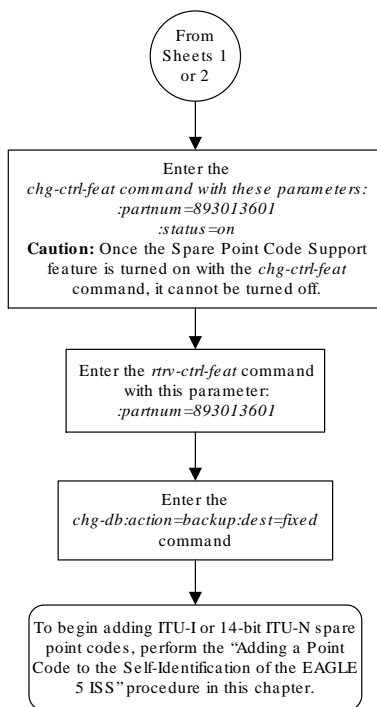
From Sheets 1 or 2

Enter the chg-ctrl-feat command with these parameters: :partnum=893013601 :status=on
Caution: Once the Spare Point Code Support feature is turned on with the chg-ctrl-feat command, it cannot be turned off.

Enter the rtrv-ctrl-feat command with this parameter: :partnum=893013601

Enter the chg-db:action=backup:dest=fixed command

To begin adding ITU-I or 14-bit ITU-N spare point codes, perform the "Adding a Point Code to the Self-Identification of the EAGLE 5 ISS" procedure in this chapter.